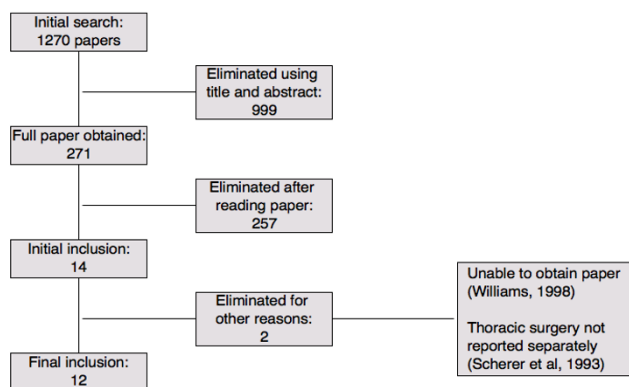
Initial search:
1270 papers

Eliminated using
title and abstract:
999

Full paper obtained:
271

Eliminated after
reading paper:
257

Initial inclusion:
14

Eliminated for
other reasons:
2

Unable to obtain paper
(Williams, 1998)

Thoracic surgery not
reported separately
(Scherer et al, 1993)

Final inclusion:
12